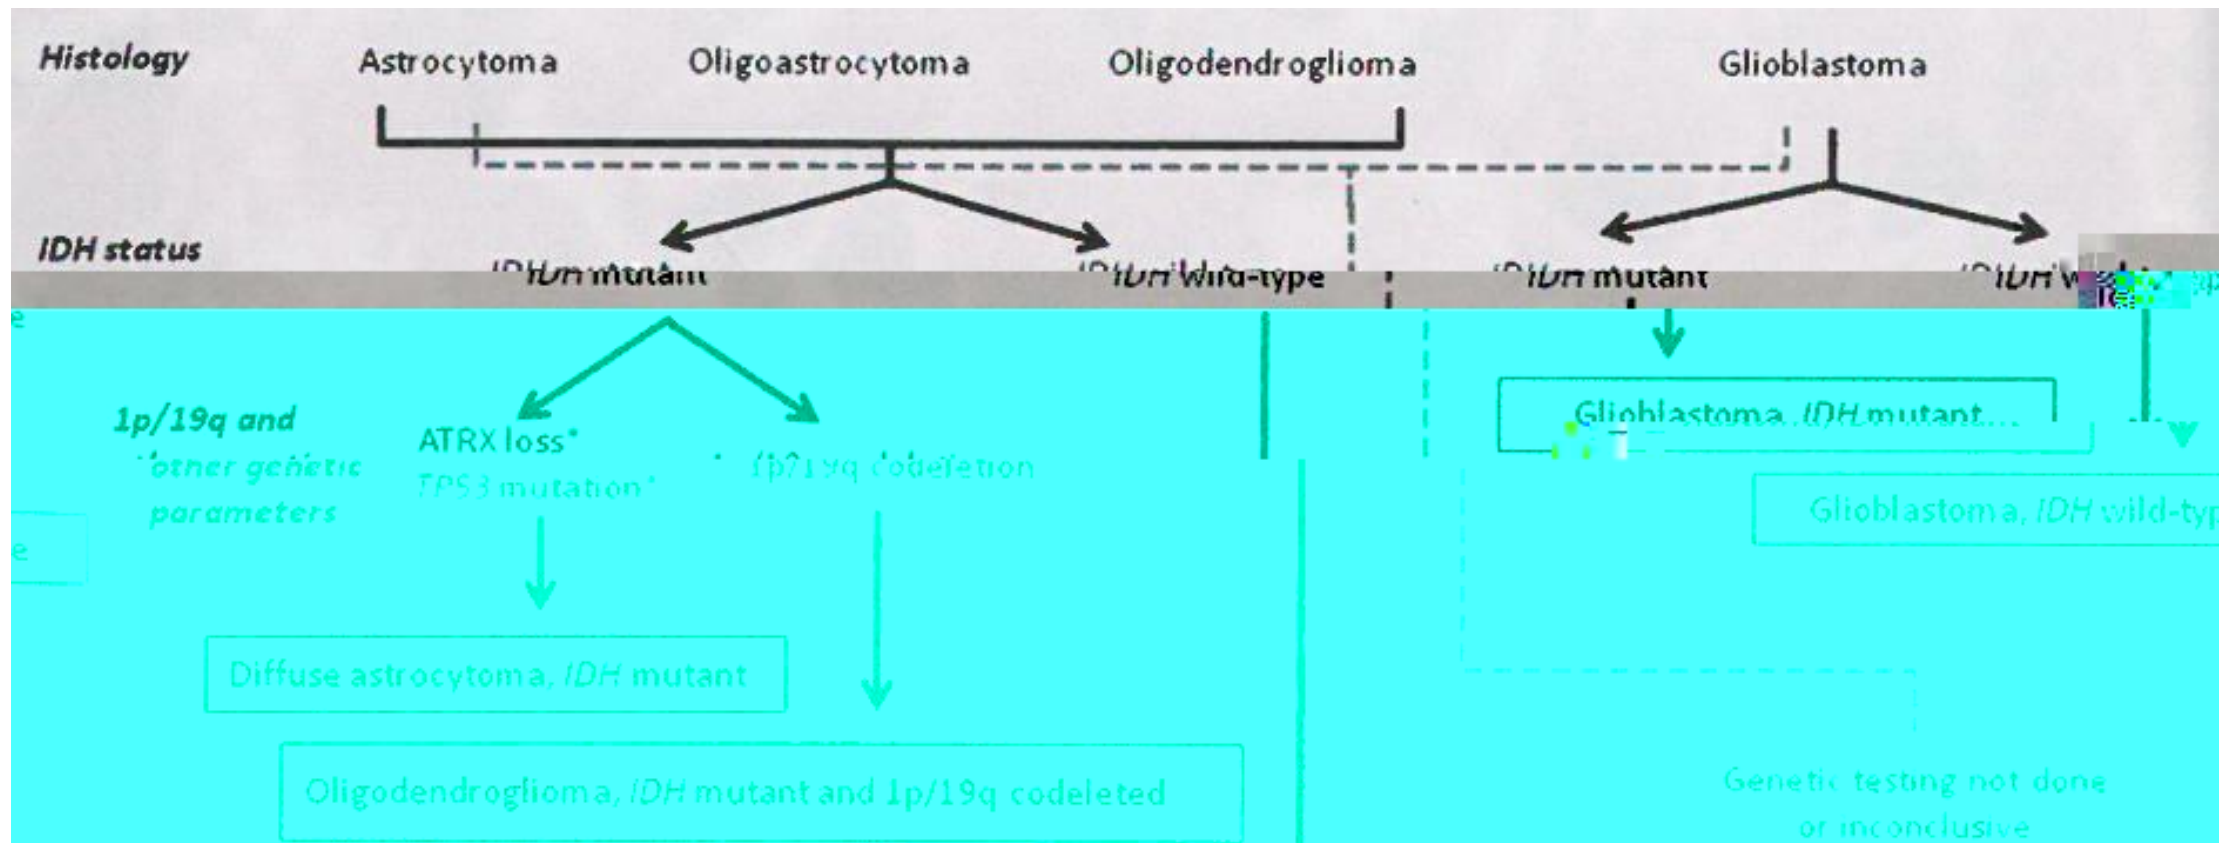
Histology

Astrocytoma

Oligoastrocytoma

Oligodendroglioma

Glioblastoma

IDH status

IDH mutant

IDH wild-type

IDH mutant

IDH w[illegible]

1p/19q and other genetic parameters

ATRX loss*
TP53 mutation*

1p/19q codeletion

Glioblastoma, IDH mutant

Glioblastoma, IDH wild-typ

Diffuse astrocytoma, IDH mutant

Oligodendroglioma, IDH mutant and 1p/19q codeleted

Genetic testing not done or inconclusive